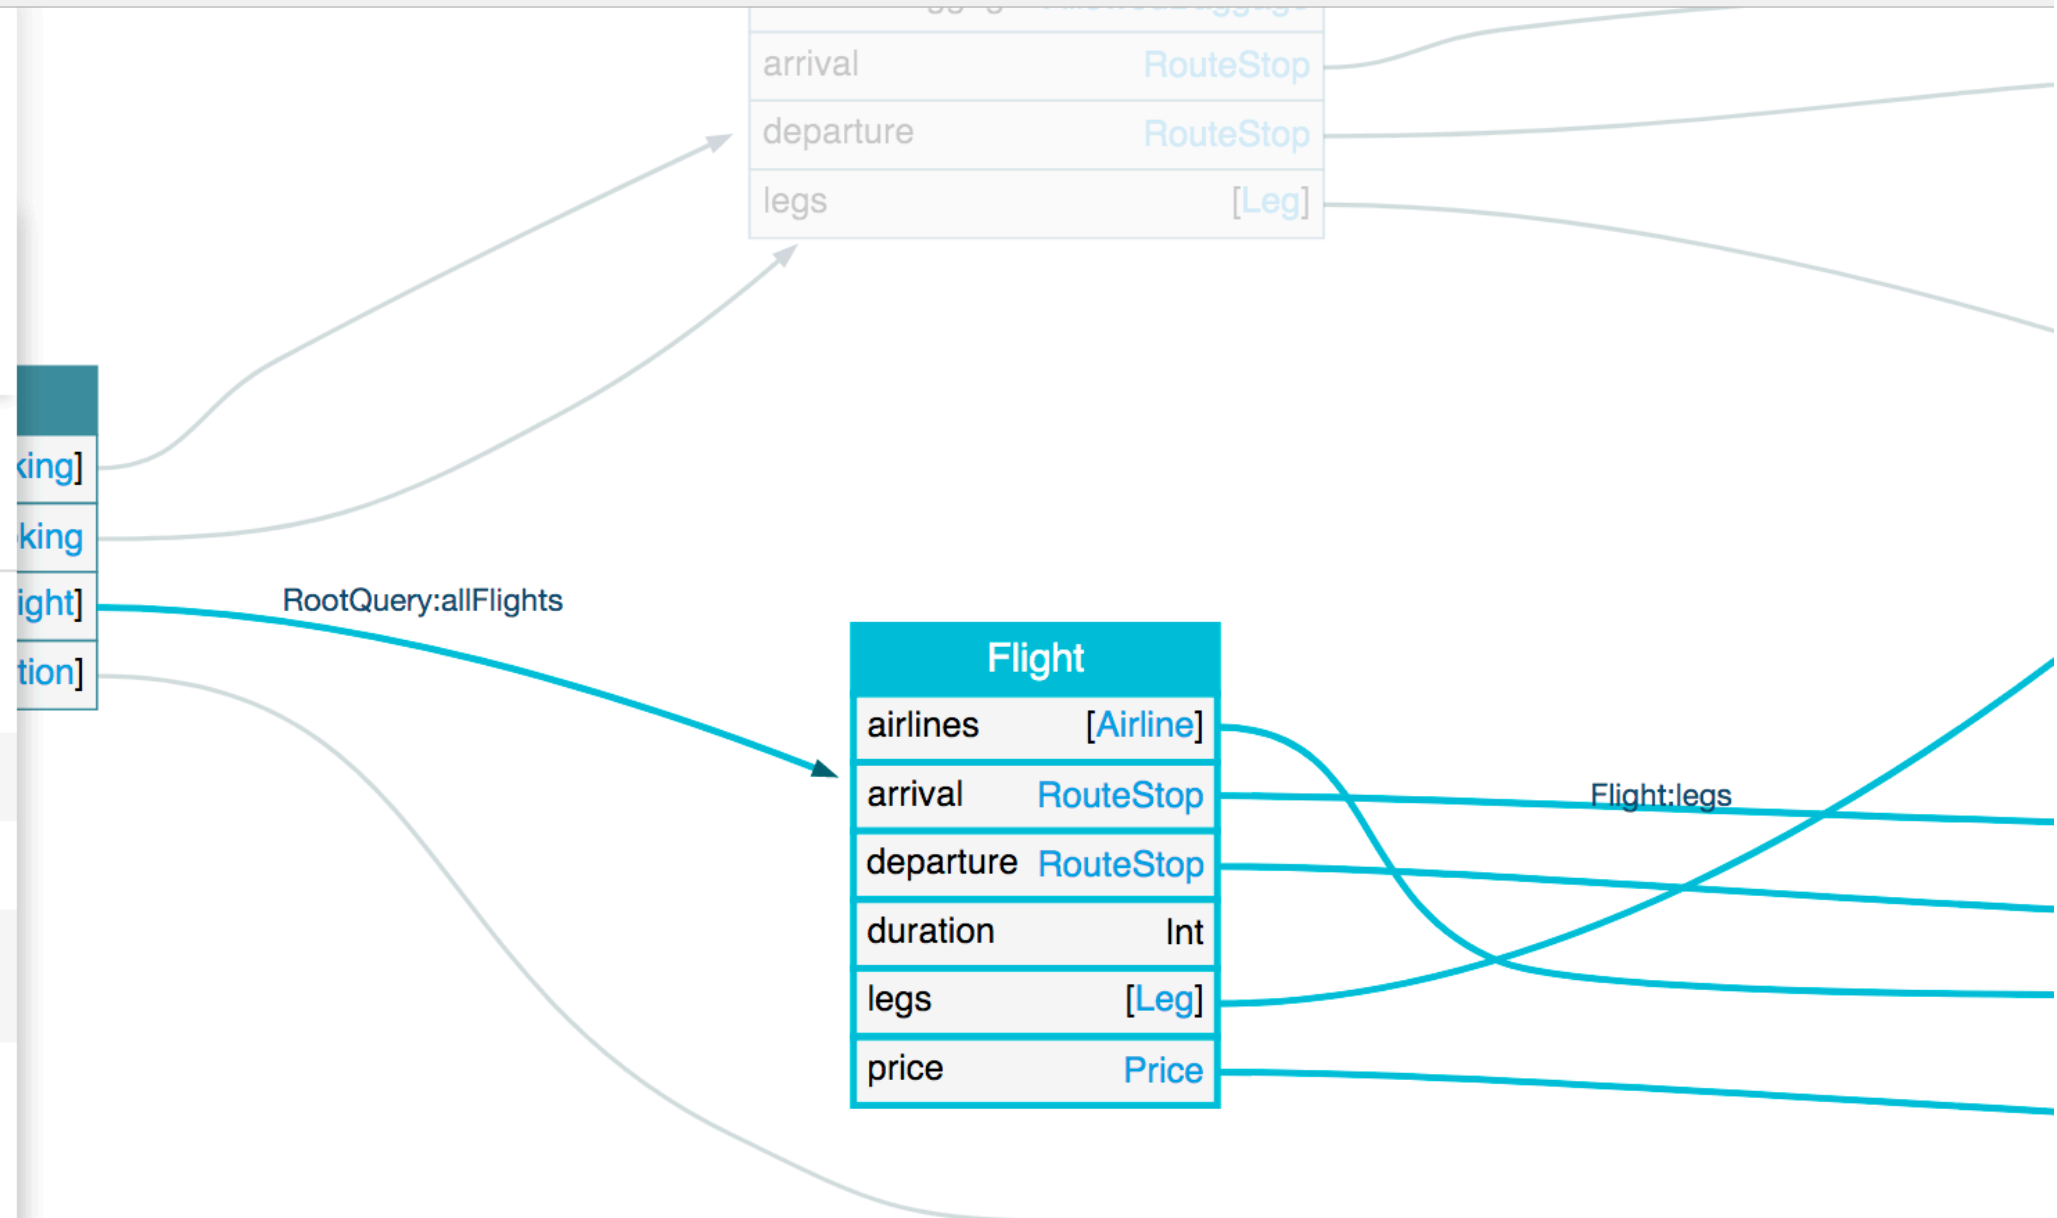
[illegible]

| arrival | RouteStop |
|---|---|
| departure | RouteStop |
| legs | [Leg] |

king]
king
ight]
tion]

RootQuery:allFlights

Flight

| airlines | [Airline] |
|---|---|
| arrival | RouteStop |
| departure | RouteStop |
| duration | Int |
| legs | [Leg] |
| price | Price |

Flight:legs